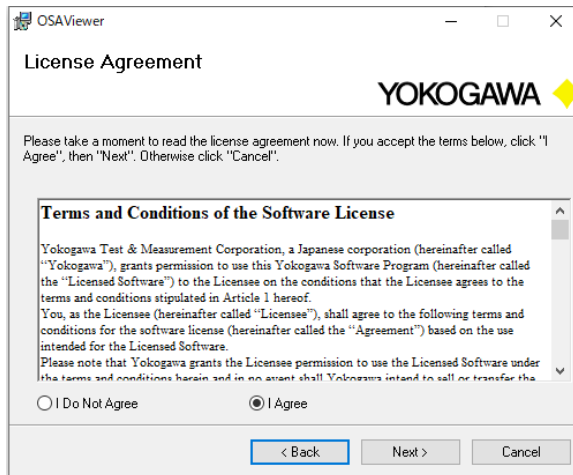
OSAViewer

License Agreement

YOKOGAWA

Please take a moment to read the license agreement now. If you accept the terms below, click "I Agree", then "Next". Otherwise click "Cancel".

Terms and Conditions of the Software License

Yokogawa Test & Measurement Corporation, a Japanese corporation (hereinafter called "Yokogawa"), grants permission to use this Yokogawa Software Program (hereinafter called the "Licensed Software") to the Licensee on the conditions that the Licensee agrees to the terms and conditions stipulated in Article 1 hereof.
You, as the Licensee (hereinafter called "Licensee"), shall agree to the following terms and conditions for the software license (hereinafter called the "Agreement") based on the use intended for the Licensed Software.
Please note that Yokogawa grants the Licensee permission to use the Licensed Software under the terms and conditions herein and in no event shall Yokogawa intend to sell or transfer the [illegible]

I Do Not Agree
I Agree

< Back
Next >
Cancel